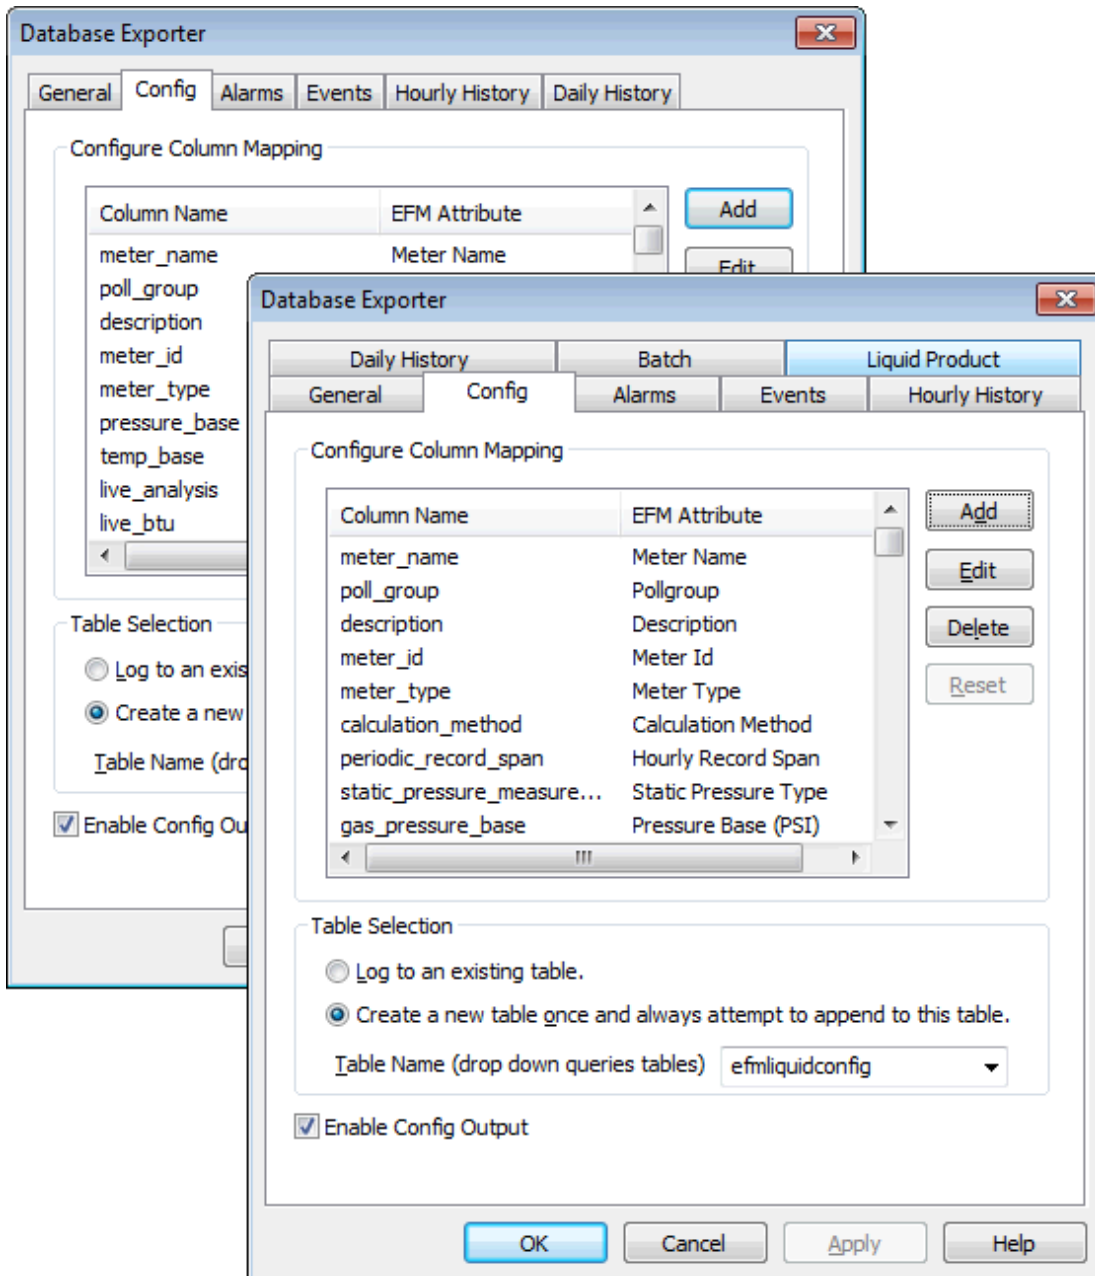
Database Exporter

General | Config | Alarms | Events | Hourly History | Daily History

Configure Column Mapping

| Column Name | EFM Attribute |
|---|---|
| meter_name | Meter Name |
| poll_group | |
| description | |
| meter_id | |
| meter_type | |
| pressure_base | |
| temp_base | |
| live_analysis | |
| live_btu | |

Add
Edit

Table Selection
Log to an exis
Create a new
Table Name (dro
Enable Config Ou

Database Exporter

Daily History | Batch | Liquid Product
General | Config | Alarms | Events | Hourly History

Configure Column Mapping

| Column Name | EFM Attribute |
|---|---|
| meter_name | Meter Name |
| poll_group | Pollgroup |
| description | Description |
| meter_id | Meter Id |
| meter_type | Meter Type |
| calculation_method | Calculation Method |
| periodic_record_span | Hourly Record Span |
| static_pressure_measure... | Static Pressure Type |
| gas_pressure_base | Pressure Base (PSI) |

Add
Edit
Delete
Reset

Table Selection
Log to an existing table.
Create a new table once and always attempt to append to this table.
Table Name (drop down queries tables) efmliquidconfig

Enable Config Output

OK Cancel Apply Help